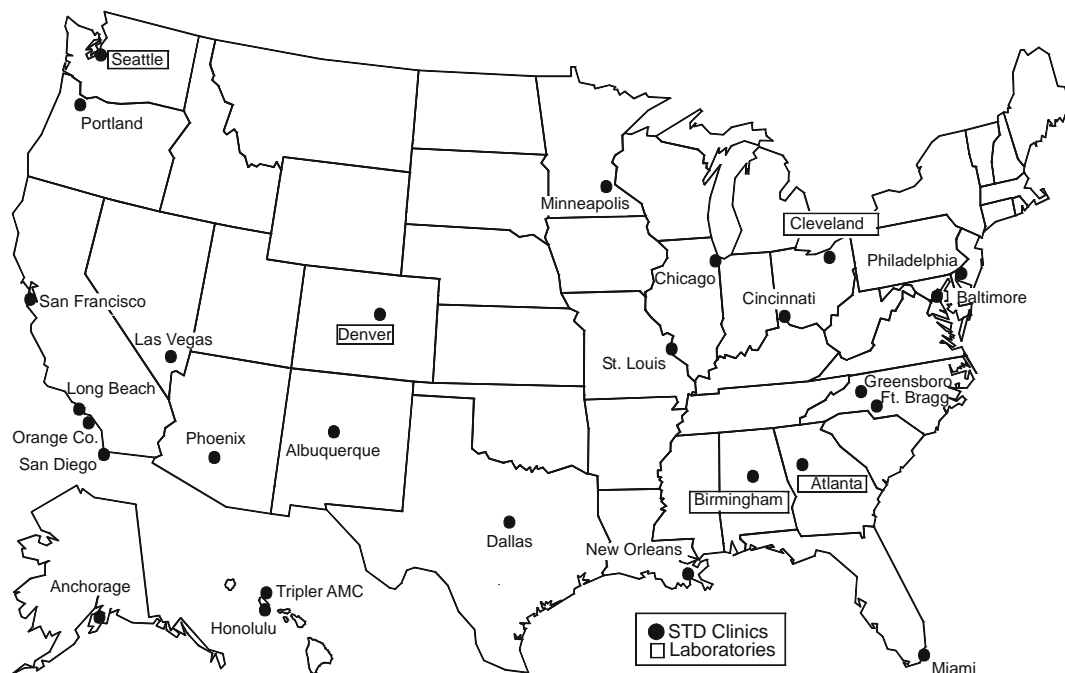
Seattle
Portland
Minneapolis
Cleveland
Philadelphia
Chicago
San Francisco
Baltimore
Cincinnati
Denver
Las Vegas
St. Louis
Long Beach
Greensboro
Ft. Bragg
Orange Co.
Phoenix
Albuquerque
San Diego
Atlanta
Birmingham
Dallas
New Orleans
Anchorage
Tripler AMC
Honolulu
STD Clinics
Laboratories
Miami